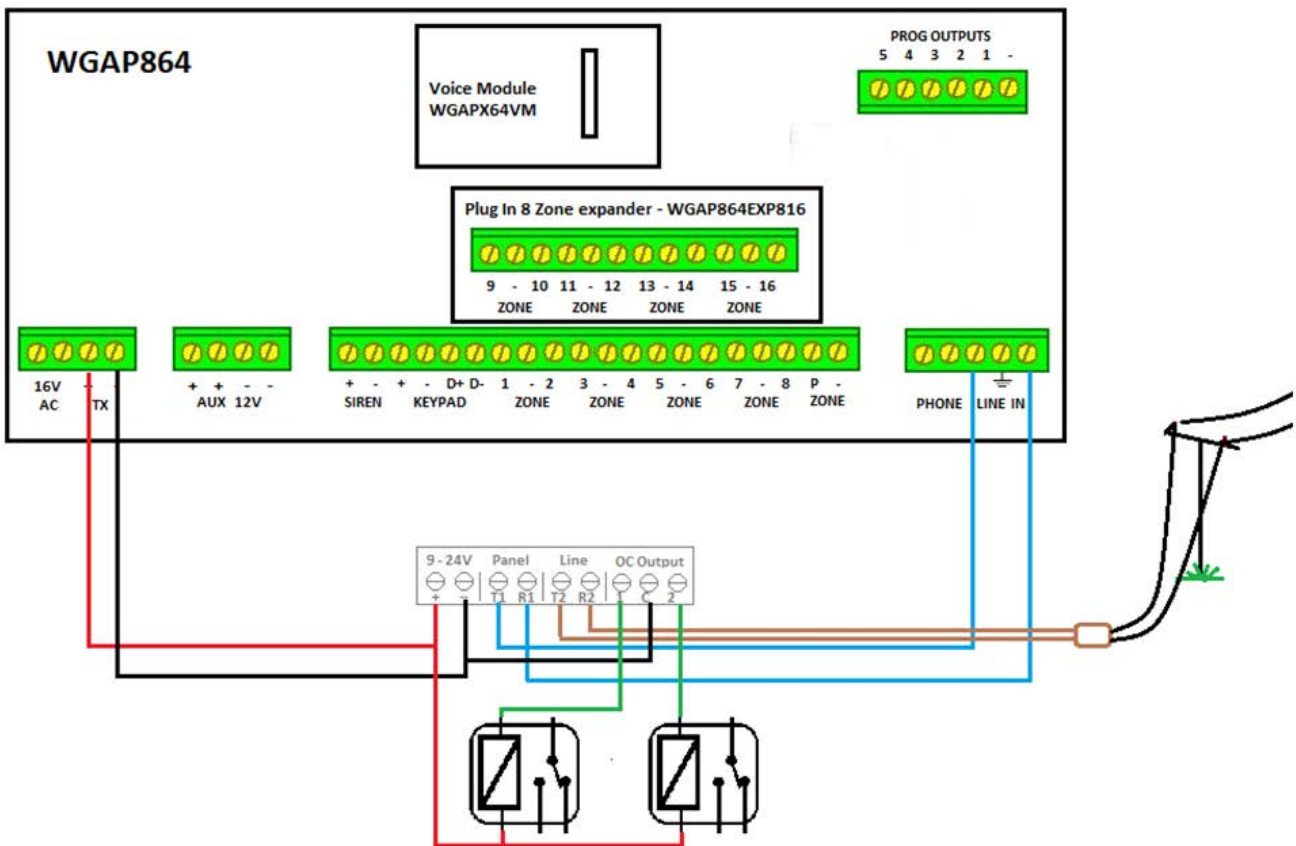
WGAP864

Voice Module
WGAPX64VM

PROG OUTPUTS
5 4 3 2 1 -

Plug In 8 Zone expander - WGAP864EXP816

9 - 10 11 - 12 13 - 14 15 - 16
ZONE ZONE ZONE ZONE

16V AC + - TX

+ + - -
AUX 12V

+ - + - D+ D- 1 - 2 3 - 4 5 - 6 7 - 8 P -
SIREN KEYPAD ZONE ZONE ZONE ZONE ZONE

PHONE LINE IN

9 - 24V Panel Line OC Output
+ - T1 R1 T2 R2 1 C 2